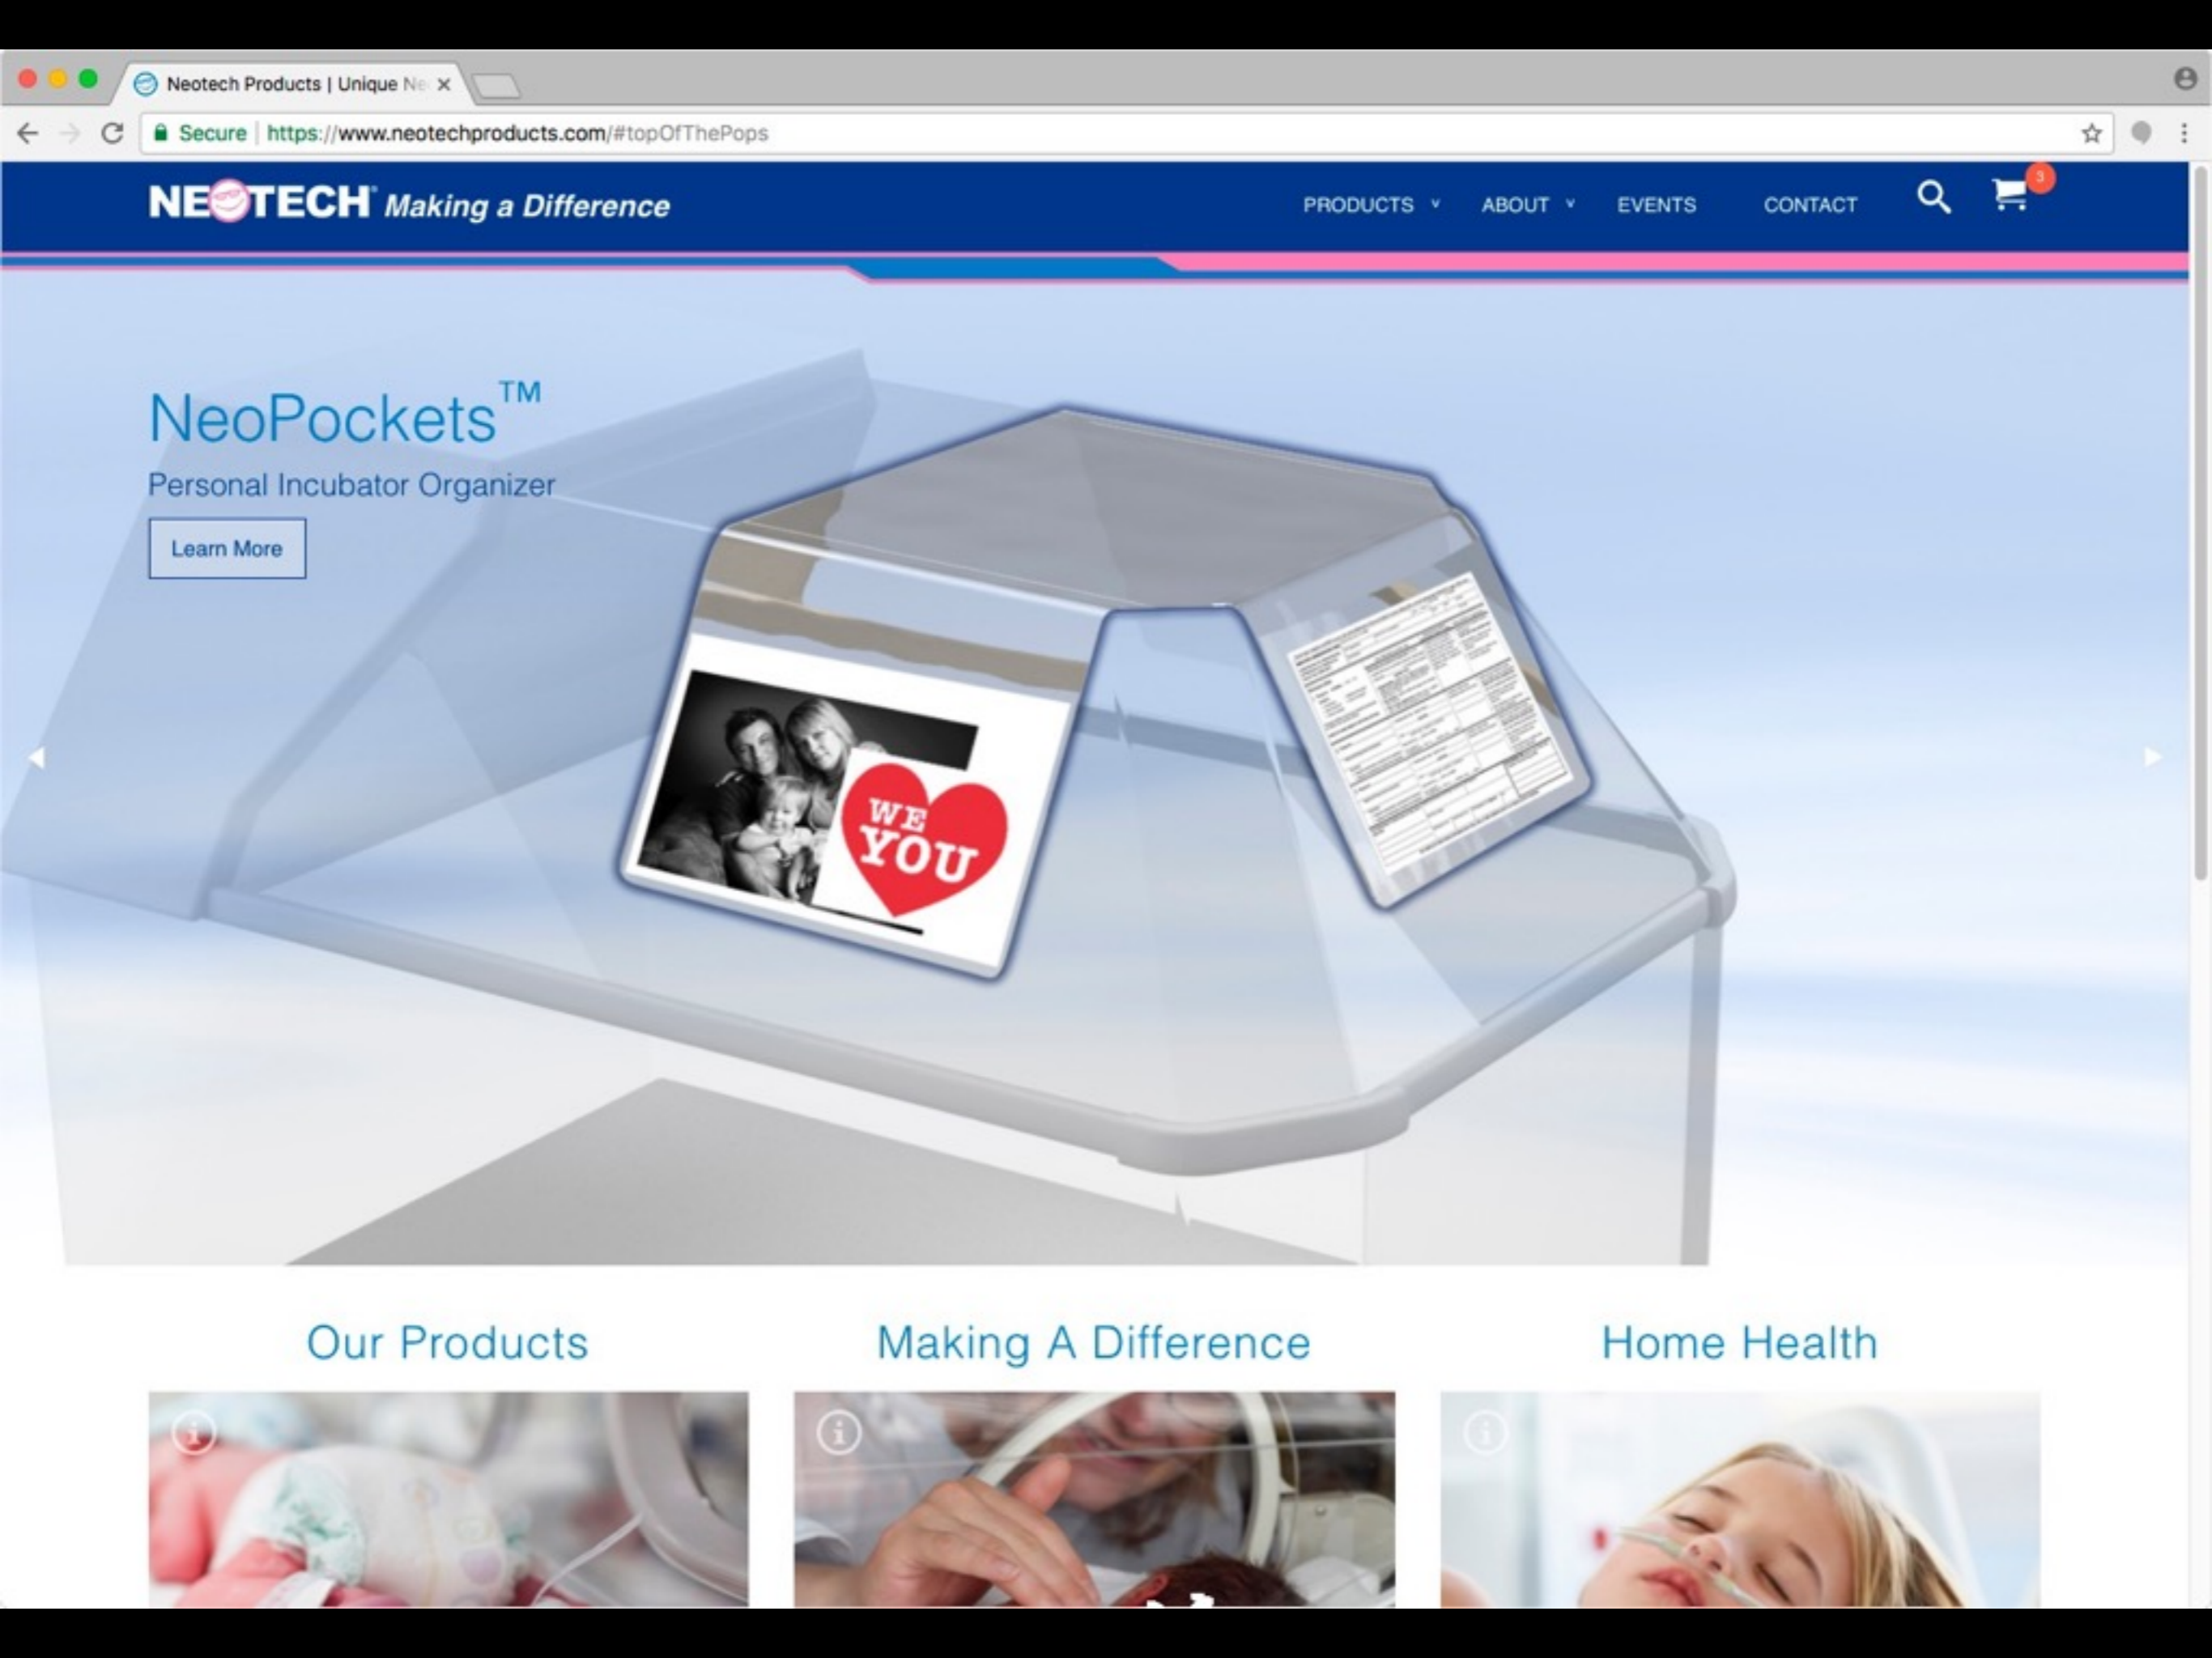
Neotech Products | Unique Ne ×

Secure | https://www.neotechproducts.com/#topOfThePops

NEOTECH® Making a Difference

PRODUCTS ˅ ABOUT ˅ EVENTS CONTACT

3

NeoPockets™

Personal Incubator Organizer

Learn More

WE YOU

Our Products

Making A Difference

Home Health